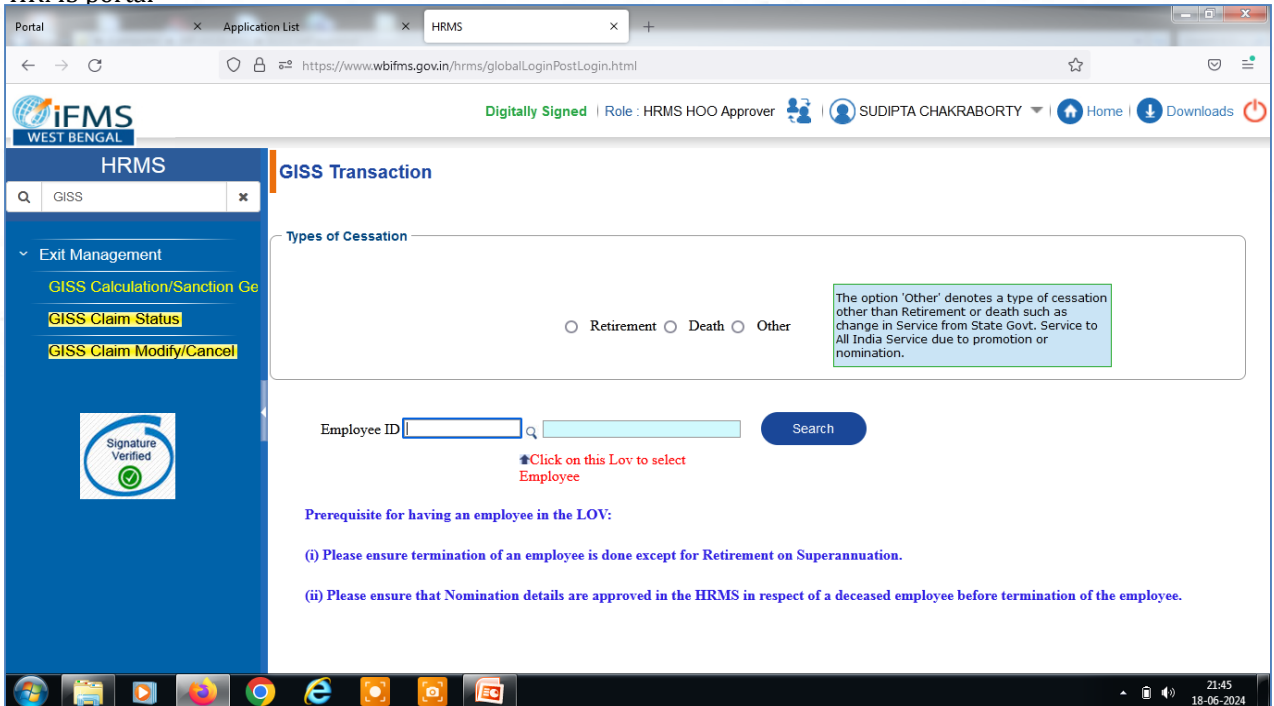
HRMS portal

Portal × Application List × HRMS × +

https://www.wbifms.gov.in/hrms/globalLoginPostLogin.html

iFMS WEST BENGAL

Digitally Signed | Role : HRMS HOO Approver | SUDIPTA CHAKRABORTY | Home | Downloads

HRMS

GISS

Exit Management

GISS Calculation/Sanction Ge

GISS Claim Status

GISS Claim Modify/Cancel

Signature Verified

GISS Transaction

Types of Cessation

Retirement Death Other

The option 'Other' denotes a type of cessation other than Retirement or death such as change in Service from State Govt. Service to All India Service due to promotion or nomination.

Employee ID

Search

Click on this Lov to select Employee

Prerequisite for having an employee in the LOV:

(i) Please ensure termination of an employee is done except for Retirement on Superannuation.

(ii) Please ensure that Nomination details are approved in the HRMS in respect of a deceased employee before termination of the employee.

21:45
18-06-2024